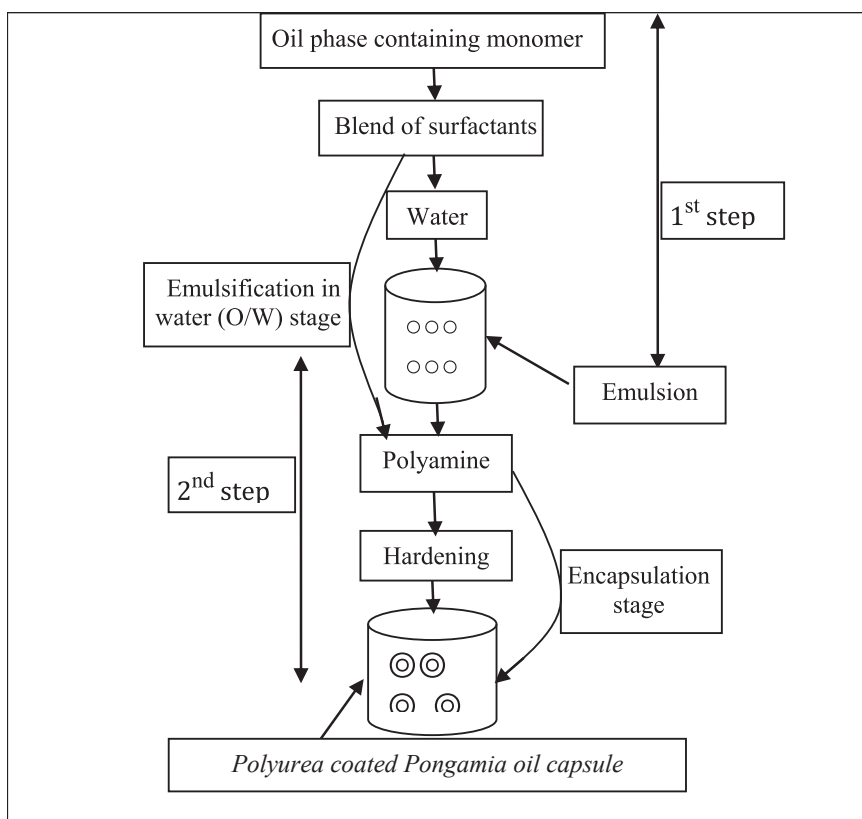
Oil phase containing monomer

Blend of surfactants

Water

1$^{st}$ step

Emulsification in water (O/W) stage

Emulsion

Polyamine

2$^{nd}$ step

Hardening

Encapsulation stage

*Polyurea coated Pongamia oil capsule*